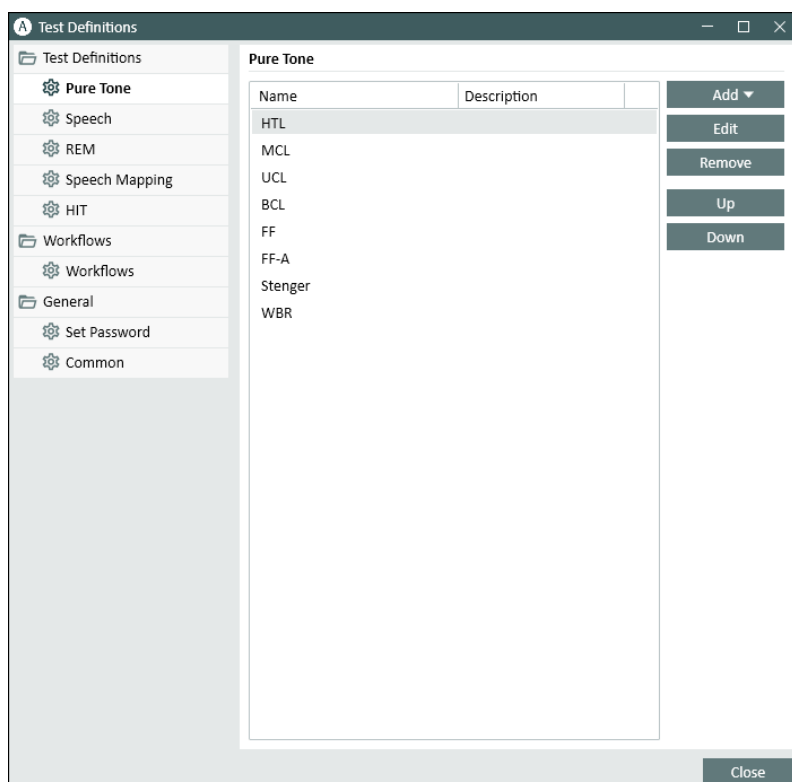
A Test Definitions

Test Definitions
Pure Tone
Speech
REM
Speech Mapping
HIT
Workflows
Workflows
General
Set Password
Common

Pure Tone

| Name | Description |
|---|---|
| HTL | |
| MCL | |
| UCL | |
| BCL | |
| FF | |
| FF-A | |
| Stenger | |
| WBR | |

Add ▾
Edit
Remove
Up
Down

Close